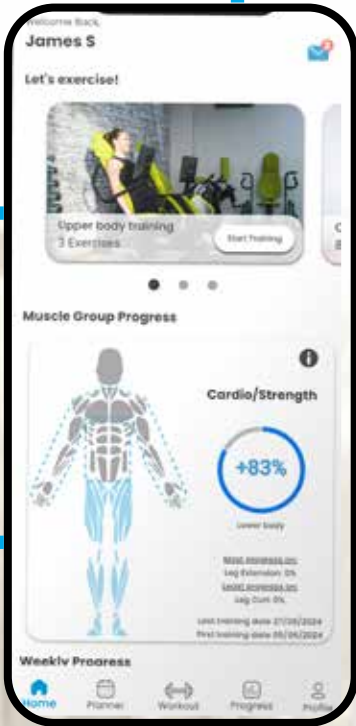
Welcome Back,
James S

Let's exercise!

Upper body training
3 Exercises
Start Training

Muscle Group Progress

Cardio/Strength

+83%

Lower body

Most progress in:
Leg Extension: 0%
Least progress in:
Leg Curl: 0%

Last training date 27/05/2024
First training date 05/04/2024

Weekly Progress

Home Planner Workout Progress Profile